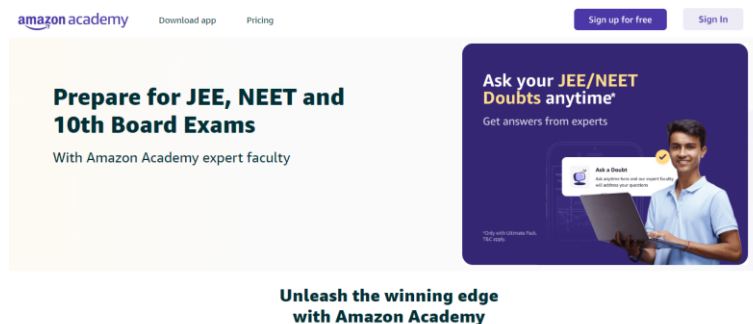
amazon academy Download app Pricing Sign up for free Sign In

Prepare for JEE, NEET and 10th Board Exams

With Amazon Academy expert faculty

Ask your JEE/NEET Doubts anytime*

Get answers from experts

Ask a Doubt

Ask anytime here and our expert faculty will address your questions

*Only with Ultimate Pack. T&C apply.

Unleash the winning edge with Amazon Academy